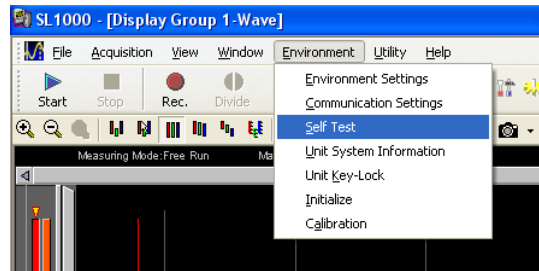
SL1000 - [Display Group 1-Wave]

File Acquisition View Window Environment Utility Help

Start Stop Rec. Divide

Measuring Mode:Free Run Ma

Environment Settings
Communication Settings
Self Test
Unit System Information
Unit Key-Lock
Initialize
Calibration